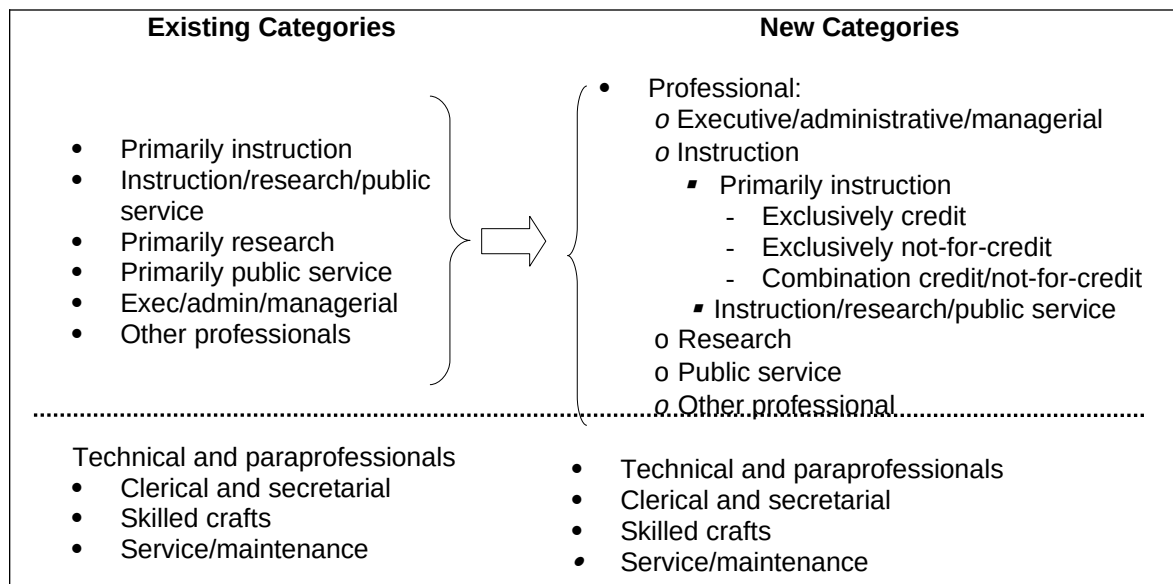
**Existing Categories**

- Primarily instruction
- Instruction/research/public service
- Primarily research
- Primarily public service
- Exec/admin/managerial
- Other professionals

Technical and paraprofessionals
- Clerical and secretarial
- Skilled crafts
- Service/maintenance

**New Categories**

- Professional:
  - o Executive/administrative/managerial
  - o Instruction
    - Primarily instruction
      - Exclusively credit
      - Exclusively not-for-credit
      - Combination credit/not-for-credit
    - Instruction/research/public service
  - o Research
  - o Public service
  - o Other professional

- Technical and paraprofessionals
- Clerical and secretarial
- Skilled crafts
- Service/maintenance